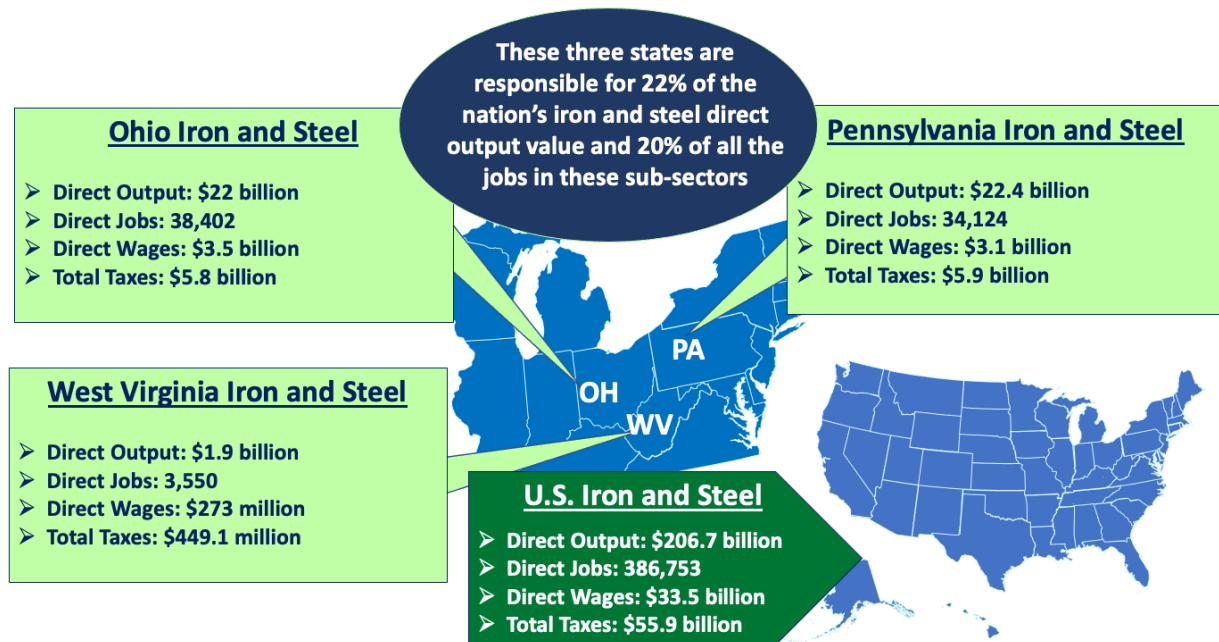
These three states are responsible for 22% of the nation's iron and steel direct output value and 20% of all the jobs in these sub-sectors

Ohio Iron and Steel

➢ Direct Output: $22 billion
➢ Direct Jobs: 38,402
➢ Direct Wages: $3.5 billion
➢ Total Taxes: $5.8 billion

Pennsylvania Iron and Steel

➢ Direct Output: $22.4 billion
➢ Direct Jobs: 34,124
➢ Direct Wages: $3.1 billion
➢ Total Taxes: $5.9 billion

PA

OH

WV

West Virginia Iron and Steel

➢ Direct Output: $1.9 billion
➢ Direct Jobs: 3,550
➢ Direct Wages: $273 million
➢ Total Taxes: $449.1 million

U.S. Iron and Steel

➢ Direct Output: $206.7 billion
➢ Direct Jobs: 386,753
➢ Direct Wages: $33.5 billion
➢ Total Taxes: $55.9 billion